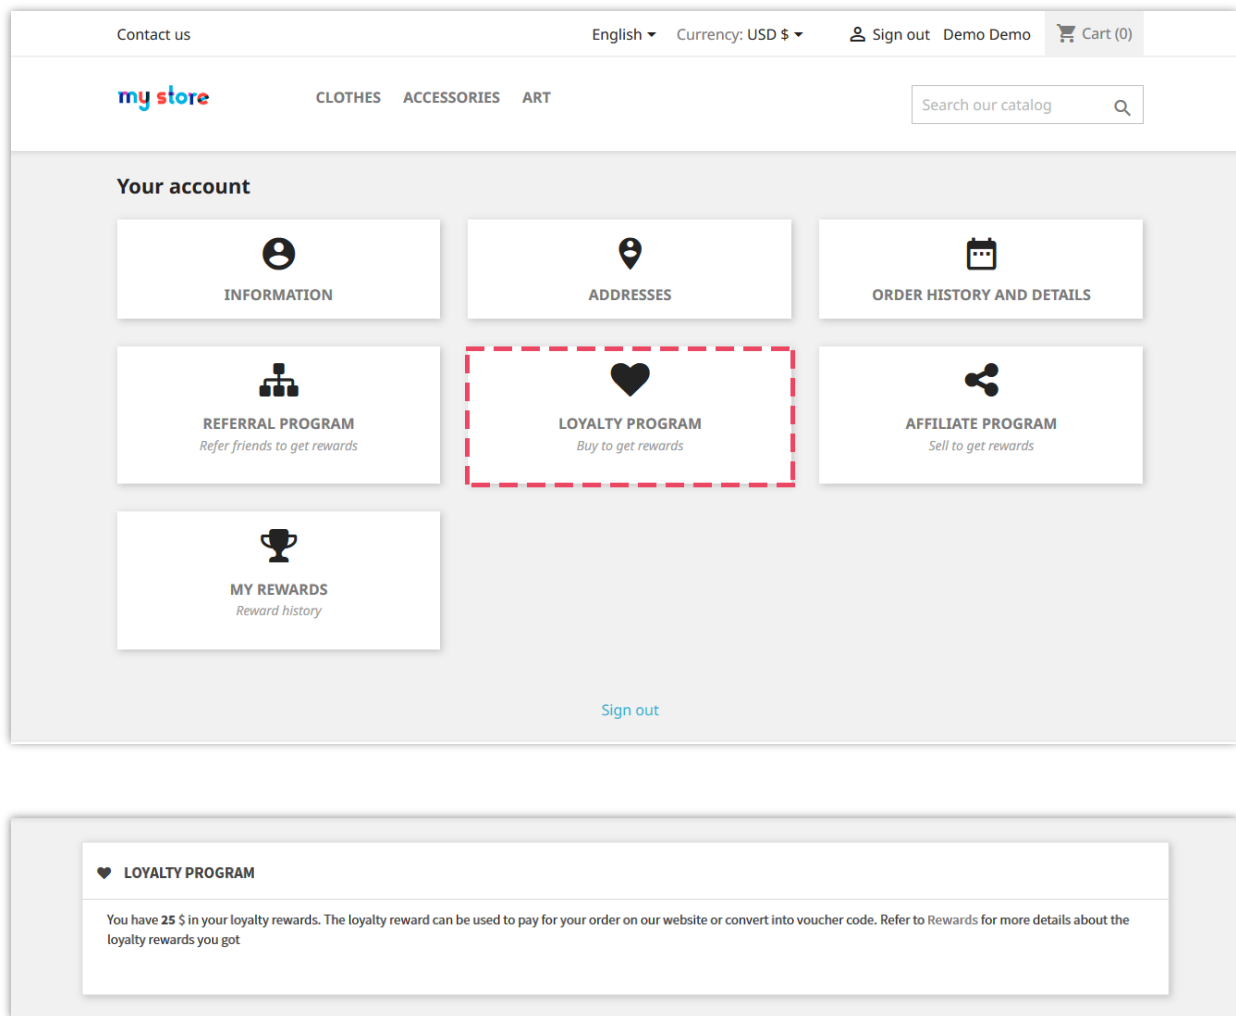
Contact us

English Currency: USD $ Sign out Demo Demo Cart (0)

my store

CLOTHES ACCESSORIES ART

Search our catalog

Your account

INFORMATION

ADDRESSES

ORDER HISTORY AND DETAILS

REFERRAL PROGRAM
Refer friends to get rewards

LOYALTY PROGRAM
Buy to get rewards

AFFILIATE PROGRAM
Sell to get rewards

MY REWARDS
Reward history

Sign out

LOYALTY PROGRAM

You have **25 $** in your loyalty rewards. The loyalty reward can be used to pay for your order on our website or convert into voucher code. Refer to Rewards for more details about the loyalty rewards you got